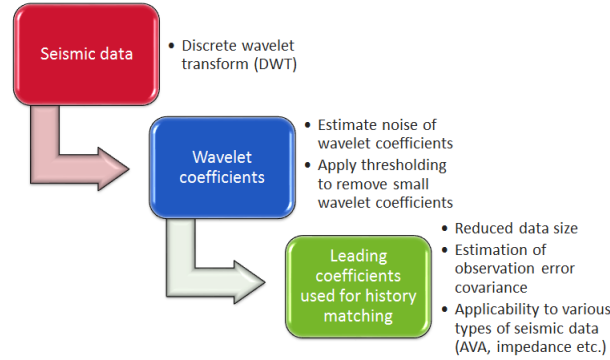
Seismic data

• Discrete wavelet transform (DWT)

Wavelet coefficients

• Estimate noise of wavelet coefficients
• Apply thresholding to remove small wavelet coefficients

Leading coefficients used for history matching

• Reduced data size
• Estimation of observation error covariance
• Applicability to various types of seismic data (AVA, impedance etc.)